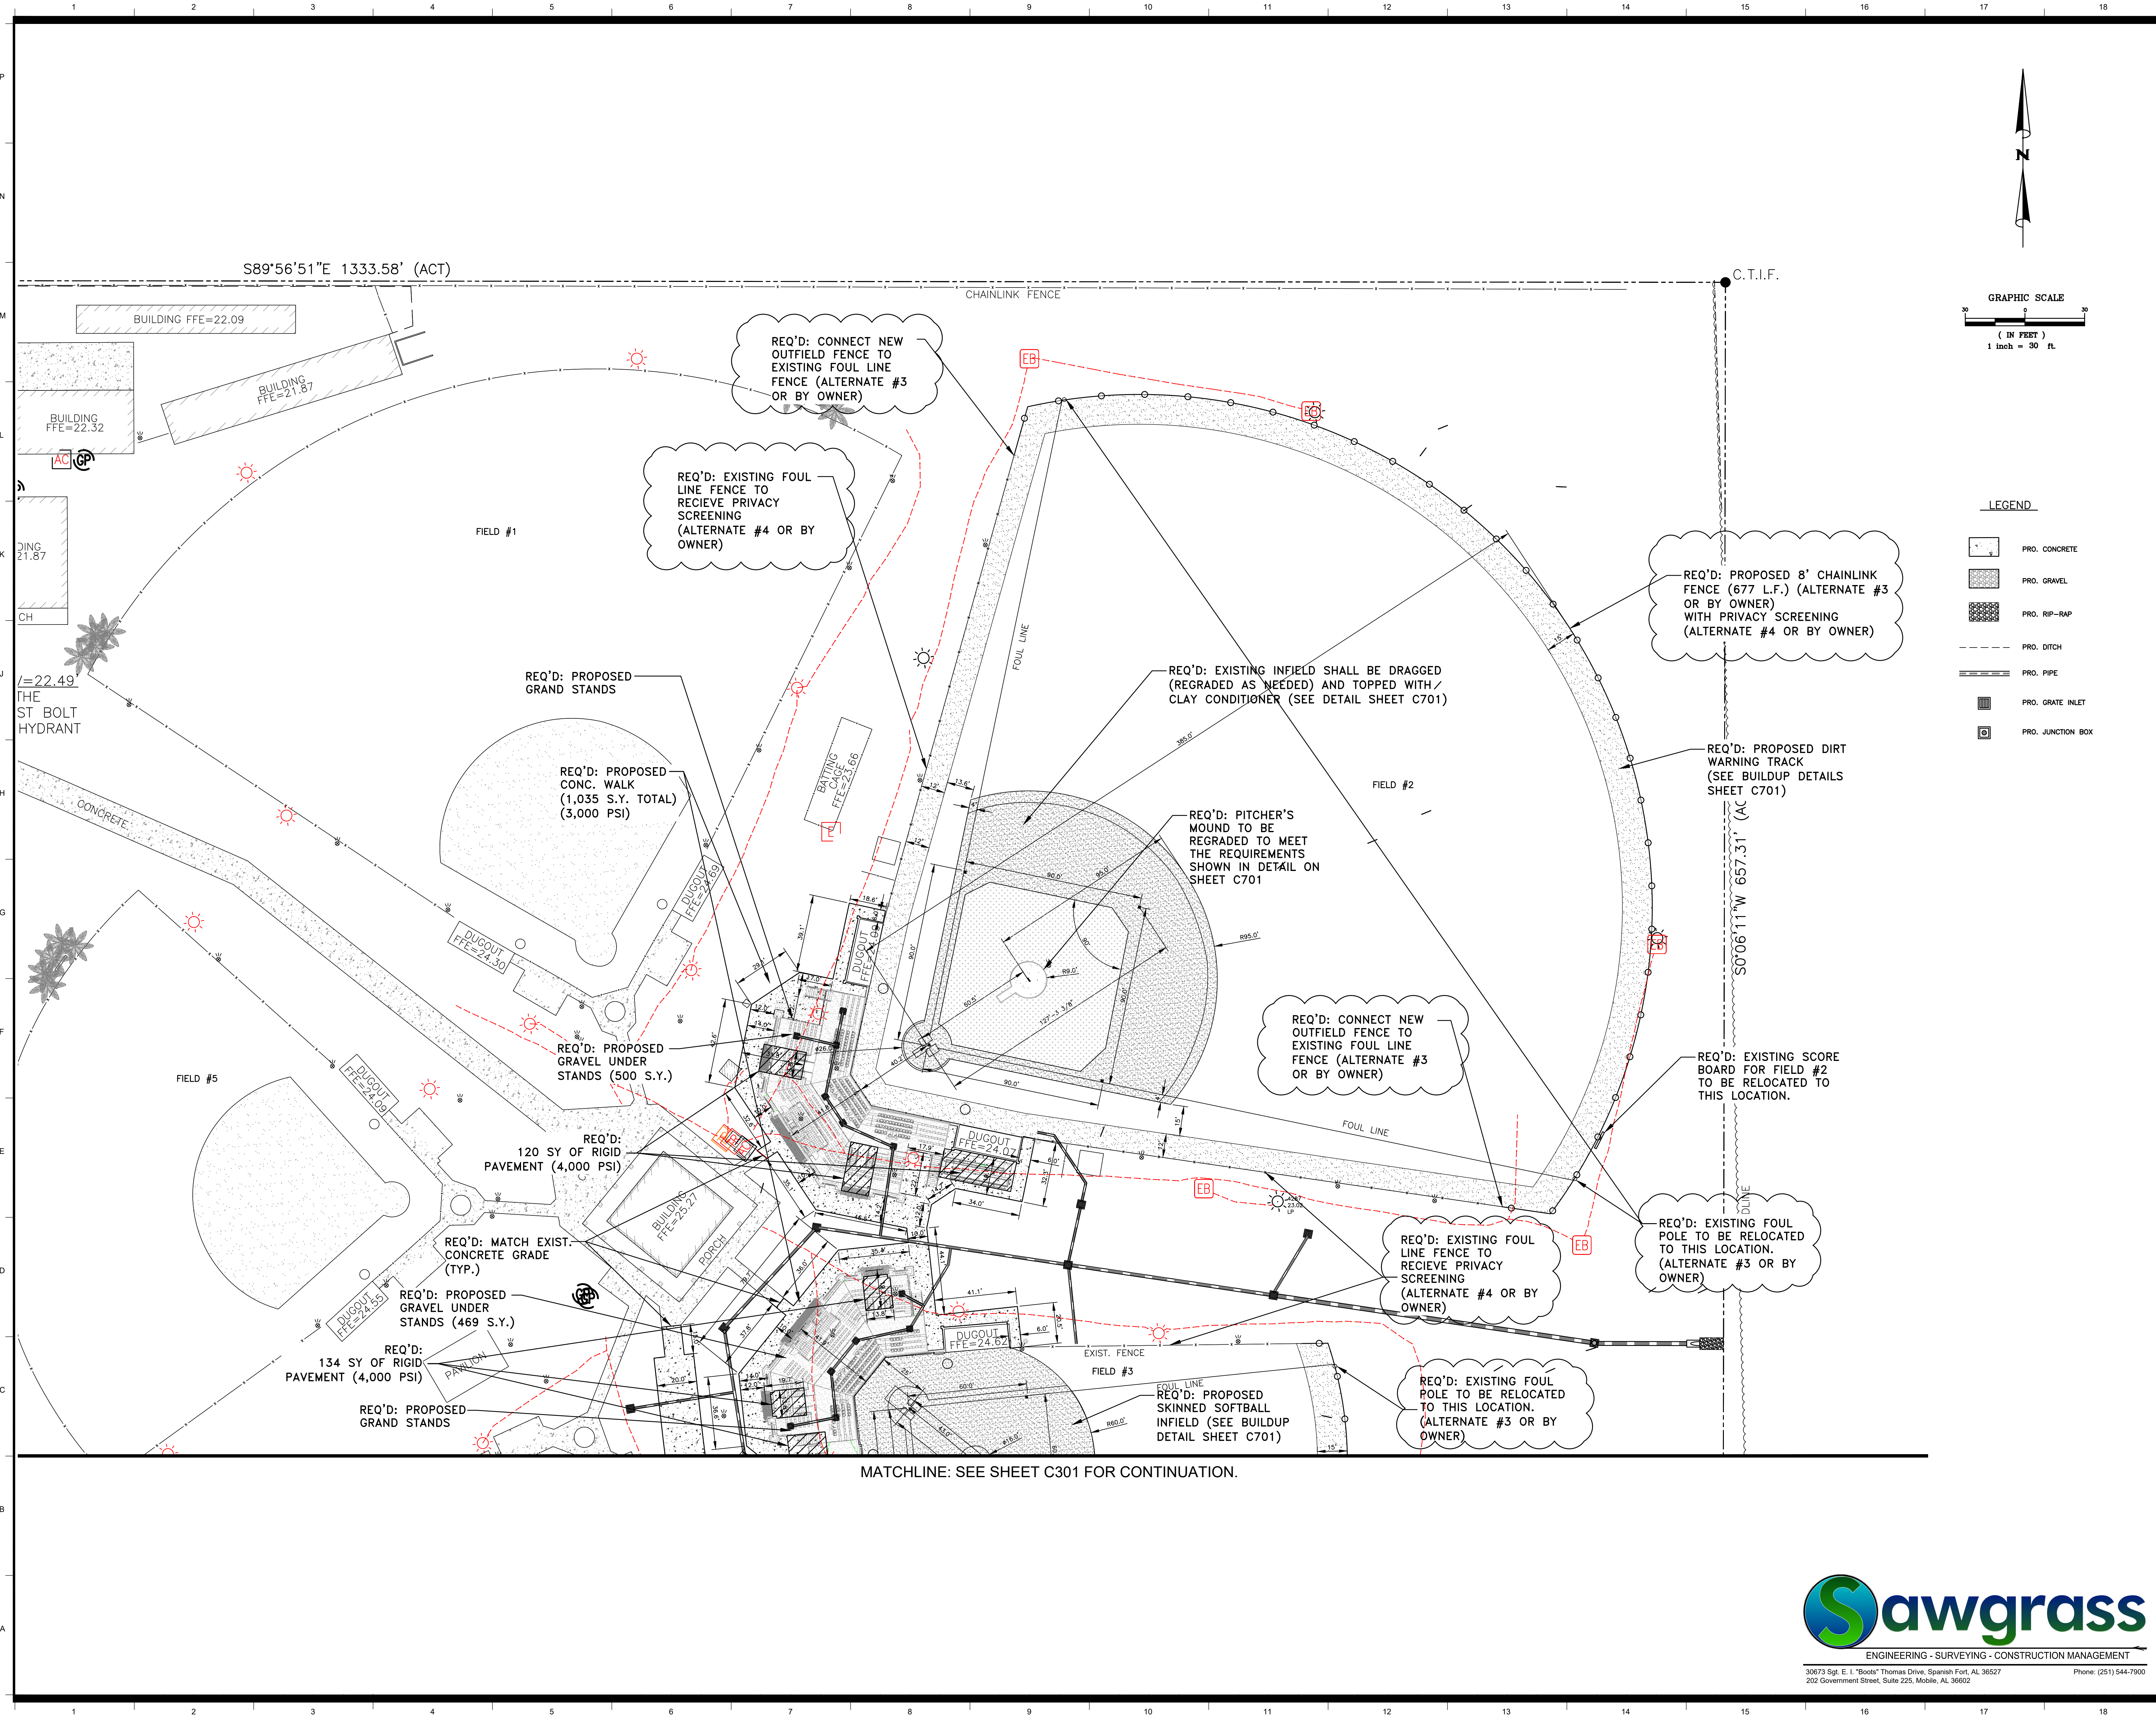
1 2 3 4 5 6 7 8 9 10 11 12 13 14 15 16 17 18

P
N
M
L
K
J
H
G
F
E
D
C
B
A

N

GRAPHIC SCALE
30 0 30
( IN FEET )
1 inch = 30 ft.

S89°56'51"E 1333.58' (ACT)

C.T.I.F.

CHAINLINK FENCE

BUILDING FFE=22.09

BUILDING FFE=21.87

BUILDING FFE=22.32

AC

GP

DING 21.87

CH

/=22.49
THE
ST BOLT
HYDRANT

FIELD #1

REQ'D: CONNECT NEW OUTFIELD FENCE TO EXISTING FOUL LINE FENCE (ALTERNATE #3 OR BY OWNER)

REQ'D: EXISTING FOUL LINE FENCE TO RECIEVE PRIVACY SCREENING (ALTERNATE #4 OR BY OWNER)

EB

FOUL LINE

REQ'D: PROPOSED GRAND STANDS

REQ'D: PROPOSED CONC. WALK (1,035 S.Y. TOTAL) (3,000 PSI)

BATTING CAGE FFE=23.66

CONCRETE

DUGOUT FFE=22.69

DUGOUT FFE=24.30

DUGOUT FFE=24.09

REQ'D: EXISTING INFIELD SHALL BE DRAGGED (REGRADED AS NEEDED) AND TOPPED WITH/ CLAY CONDITIONER (SEE DETAIL SHEET C701)

REQ'D: PITCHER'S MOUND TO BE REGRADED TO MEET THE REQUIREMENTS SHOWN IN DETAIL ON SHEET C701

FIELD #2

REQ'D: PROPOSED 8' CHAINLINK FENCE (677 L.F.) (ALTERNATE #3 OR BY OWNER) WITH PRIVACY SCREENING (ALTERNATE #4 OR BY OWNER)

REQ'D: PROPOSED DIRT WARNING TRACK (SEE BUILDUP DETAILS SHEET C701)

S0°06'11"W 657.31' (AC

REQ'D: CONNECT NEW OUTFIELD FENCE TO EXISTING FOUL LINE FENCE (ALTERNATE #3 OR BY OWNER)

REQ'D: EXISTING SCORE BOARD FOR FIELD #2 TO BE RELOCATED TO THIS LOCATION.

FOUL LINE

REQ'D: PROPOSED GRAVEL UNDER STANDS (500 S.Y.)

FIELD #5

REQ'D: 120 SY OF RIGID PAVEMENT (4,000 PSI)

BUILDING FFE=25.27

PORCH

DUGOUT FFE=24.07

REQ'D: MATCH EXIST. CONCRETE GRADE (TYP.)

REQ'D: PROPOSED GRAVEL UNDER STANDS (469 S.Y.)

DUGOUT FFE=24.55

REQ'D: 134 SY OF RIGID PAVEMENT (4,000 PSI)

PAVILION

REQ'D: PROPOSED GRAND STANDS

DUGOUT FFE=24.62

EXIST. FENCE

FIELD #3

FOUL LINE

REQ'D: PROPOSED SKINNED SOFTBALL INFIELD (SEE BUILDUP DETAIL SHEET C701)

REQ'D: EXISTING FOUL LINE FENCE TO RECIEVE PRIVACY SCREENING (ALTERNATE #4 OR BY OWNER)

REQ'D: EXISTING FOUL POLE TO BE RELOCATED TO THIS LOCATION. (ALTERNATE #3 OR BY OWNER)

REQ'D: EXISTING FOUL POLE TO BE RELOCATED TO THIS LOCATION. (ALTERNATE #3 OR BY OWNER)

LEGEND
PRO. CONCRETE
PRO. GRAVEL
PRO. RIP-RAP
PRO. DITCH
PRO. PIPE
PRO. GRATE INLET
PRO. JUNCTION BOX

MATCHLINE: SEE SHEET C301 FOR CONTINUATION.

Sawgrass
ENGINEERING - SURVEYING - CONSTRUCTION MANAGEMENT
30673 Sgt. E. I. "Boots" Thomas Drive, Spanish Fort, AL 36527
202 Government Street, Suite 225, Mobile, AL 36602
Phone: (251) 544-7900